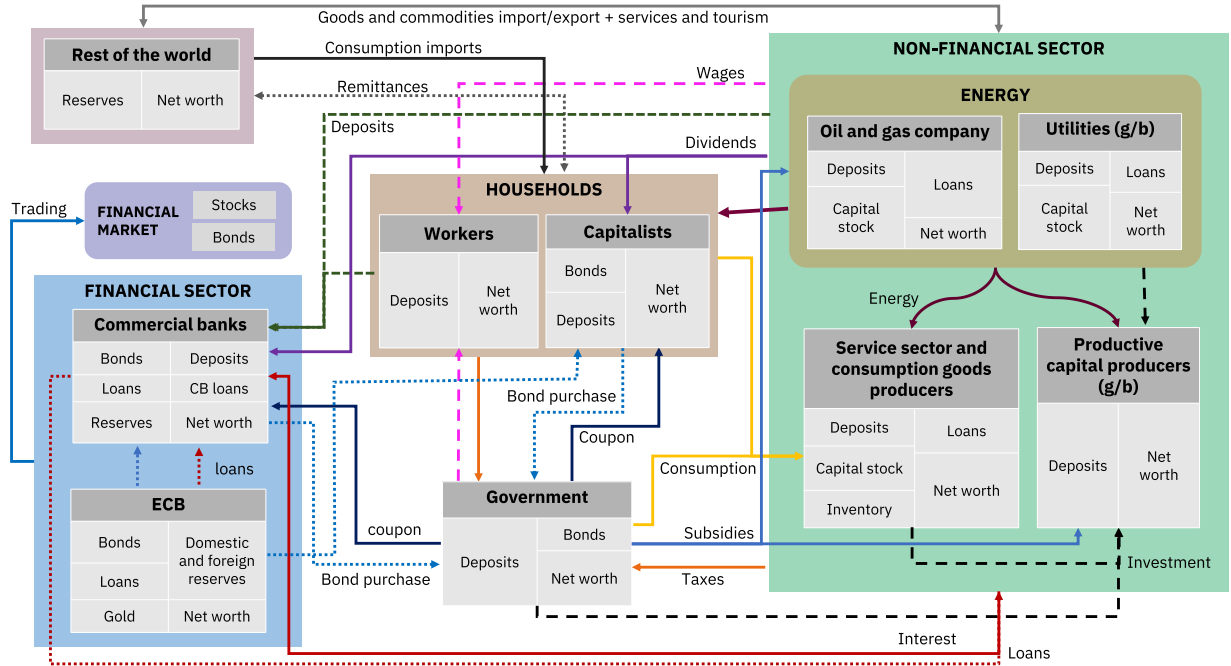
Goods and commodities import/export + services and tourism

Rest of the world

Reserves | Net worth

Consumption imports

Remittances

Wages

Deposits

Dividends

NON-FINANCIAL SECTOR

ENERGY

Oil and gas company

Deposits | Loans
Capital stock | Net worth

Utilities (g/b)

Deposits | Loans
Capital stock | Net worth

Trading

FINANCIAL MARKET

Stocks

Bonds

HOUSEHOLDS

Workers

Deposits | Net worth

Capitalists

Bonds | Net worth
Deposits |

FINANCIAL SECTOR

Commercial banks

| Bonds | Deposits |
|---|---|
| Loans | CB loans |
| Reserves | Net worth |

Energy

Service sector and consumption goods producers

Deposits | Loans
Capital stock | Net worth
Inventory |

Productive capital producers (g/b)

Deposits | Net worth

Bond purchase

Coupon

Consumption

loans

ECB

| Bonds | Domestic and foreign reserves |
|---|---|
| Loans | |
| Gold | Net worth |

coupon

Government

Deposits | Bonds
| Net worth

Subsidies

Investment

Bond purchase

Taxes

Interest

Loans